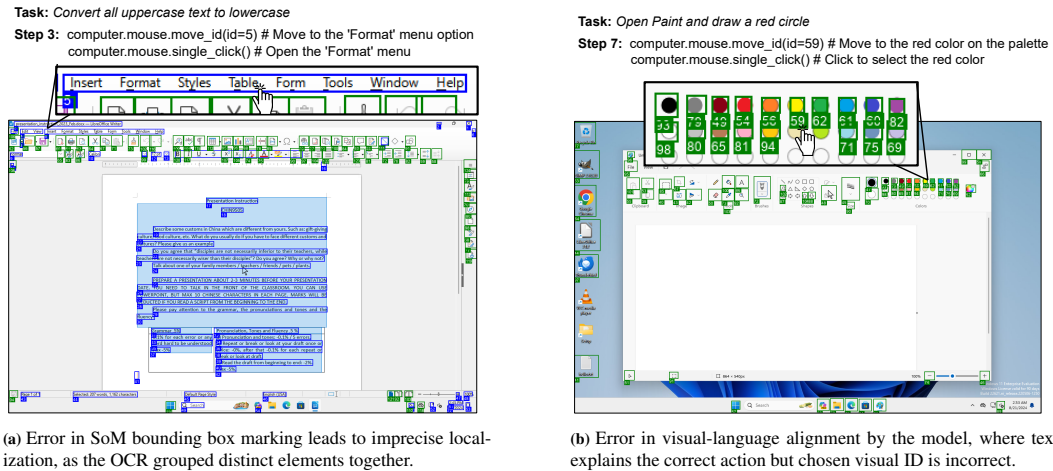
Task: Convert all uppercase text to lowercase

Step 3: computer.mouse.move_id(id=5) # Move to the 'Format' menu option
computer.mouse.single_click() # Open the 'Format' menu

Insert Format Styles Table Form Tools Window Help

(a) Error in SoM bounding box marking leads to imprecise localization, as the OCR grouped distinct elements together.

Task: Open Paint and draw a red circle

Step 7: computer.mouse.move_id(id=59) # Move to the red color on the palette
computer.mouse.single_click() # Click to select the red color

93 79 49 54 56 59 62 61 60 82
98 80 65 81 94 71 75 69

(b) Error in visual-language alignment by the model, where tex explains the correct action but chosen visual ID is incorrect.